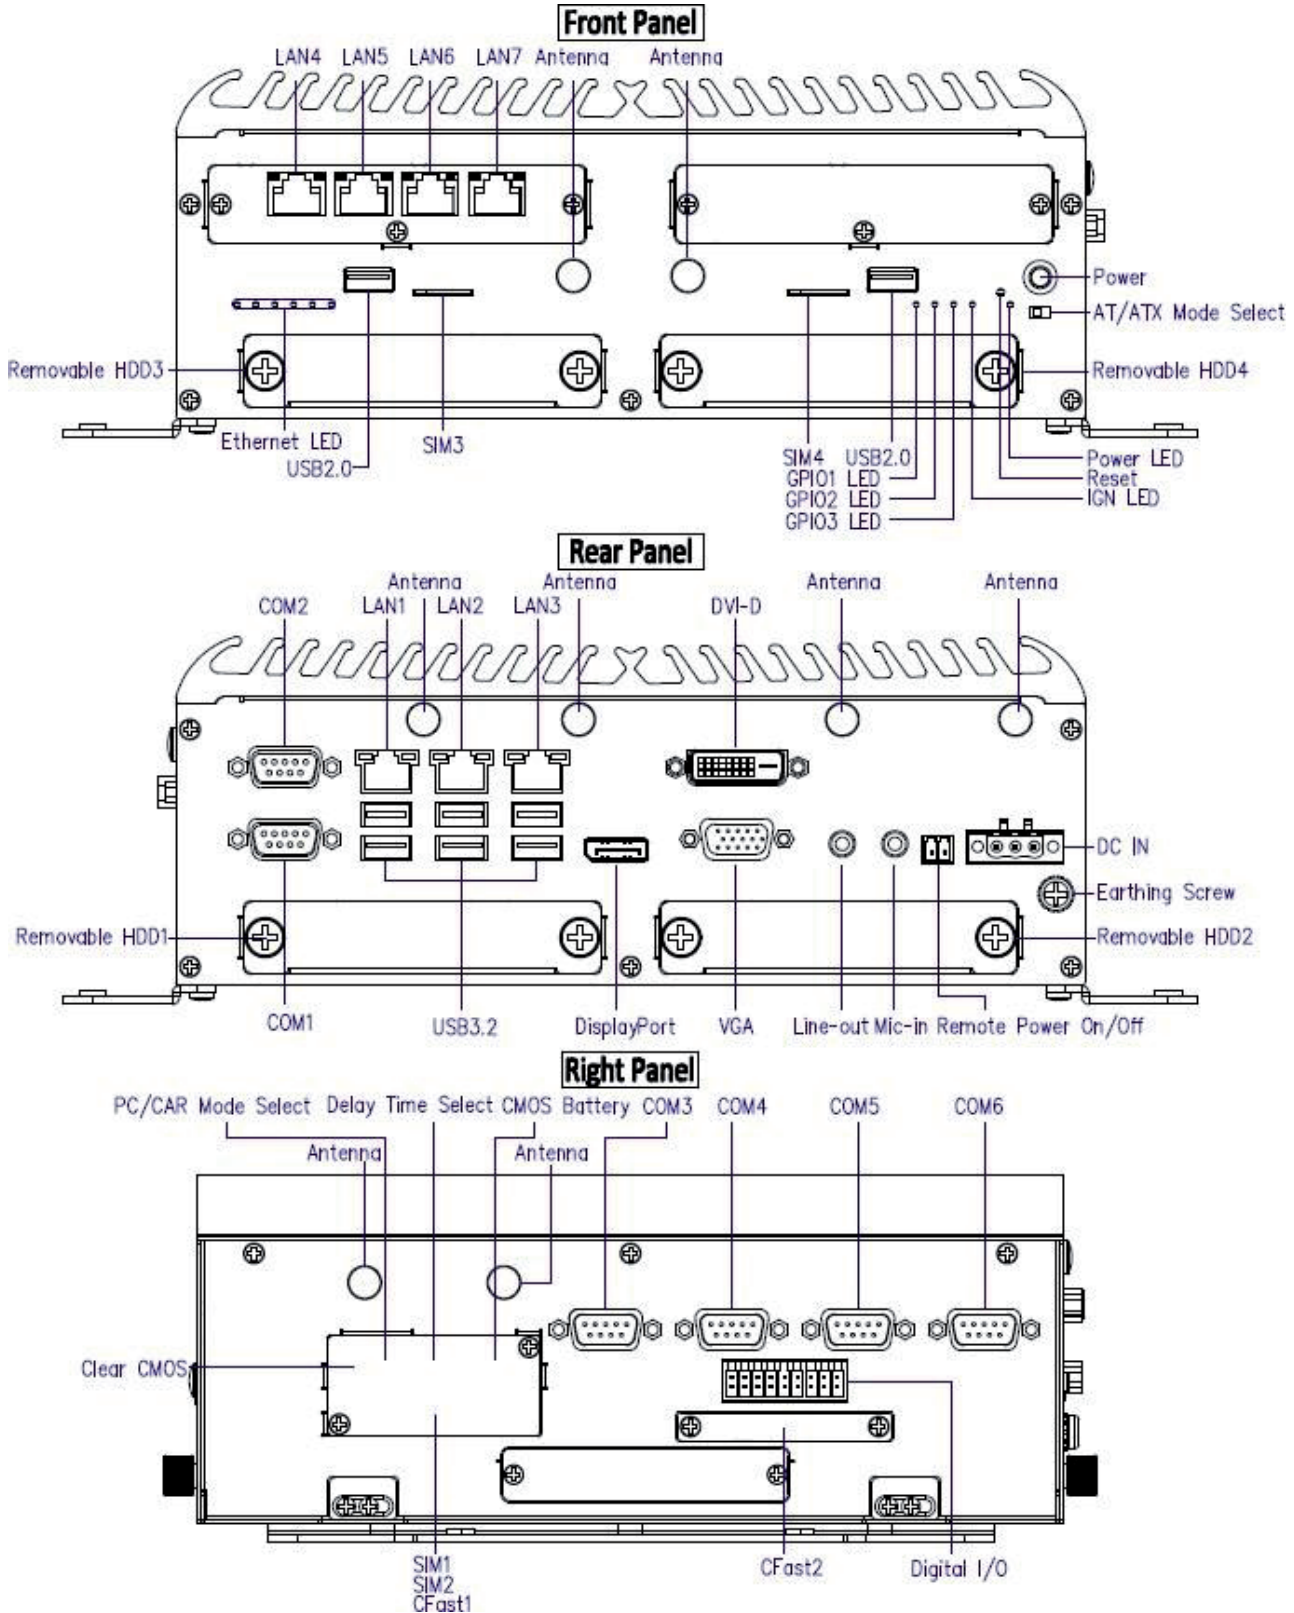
Front Panel

LAN4 LAN5 LAN6 LAN7 Antenna Antenna

Power

AT/ATX Mode Select

Removable HDD3

Removable HDD4

Ethernet LED

USB2.0

SIM3

SIM4 USB2.0

GPIO1 LED

GPIO2 LED

GPIO3 LED

Power LED

Reset

IGN LED

Rear Panel

COM2 Antenna LAN1 LAN2 LAN3 Antenna DVI-D Antenna Antenna

DC IN

Earthing Screw

Removable HDD1

Removable HDD2

COM1 USB3.2 DisplayPort VGA Line-out Mic-in Remote Power On/Off

Right Panel

PC/CAR Mode Select Delay Time Select CMOS Battery COM3 COM4 COM5 COM6

Antenna Antenna

Clear CMOS

SIM1
SIM2
CFast1

CFast2

Digital I/O